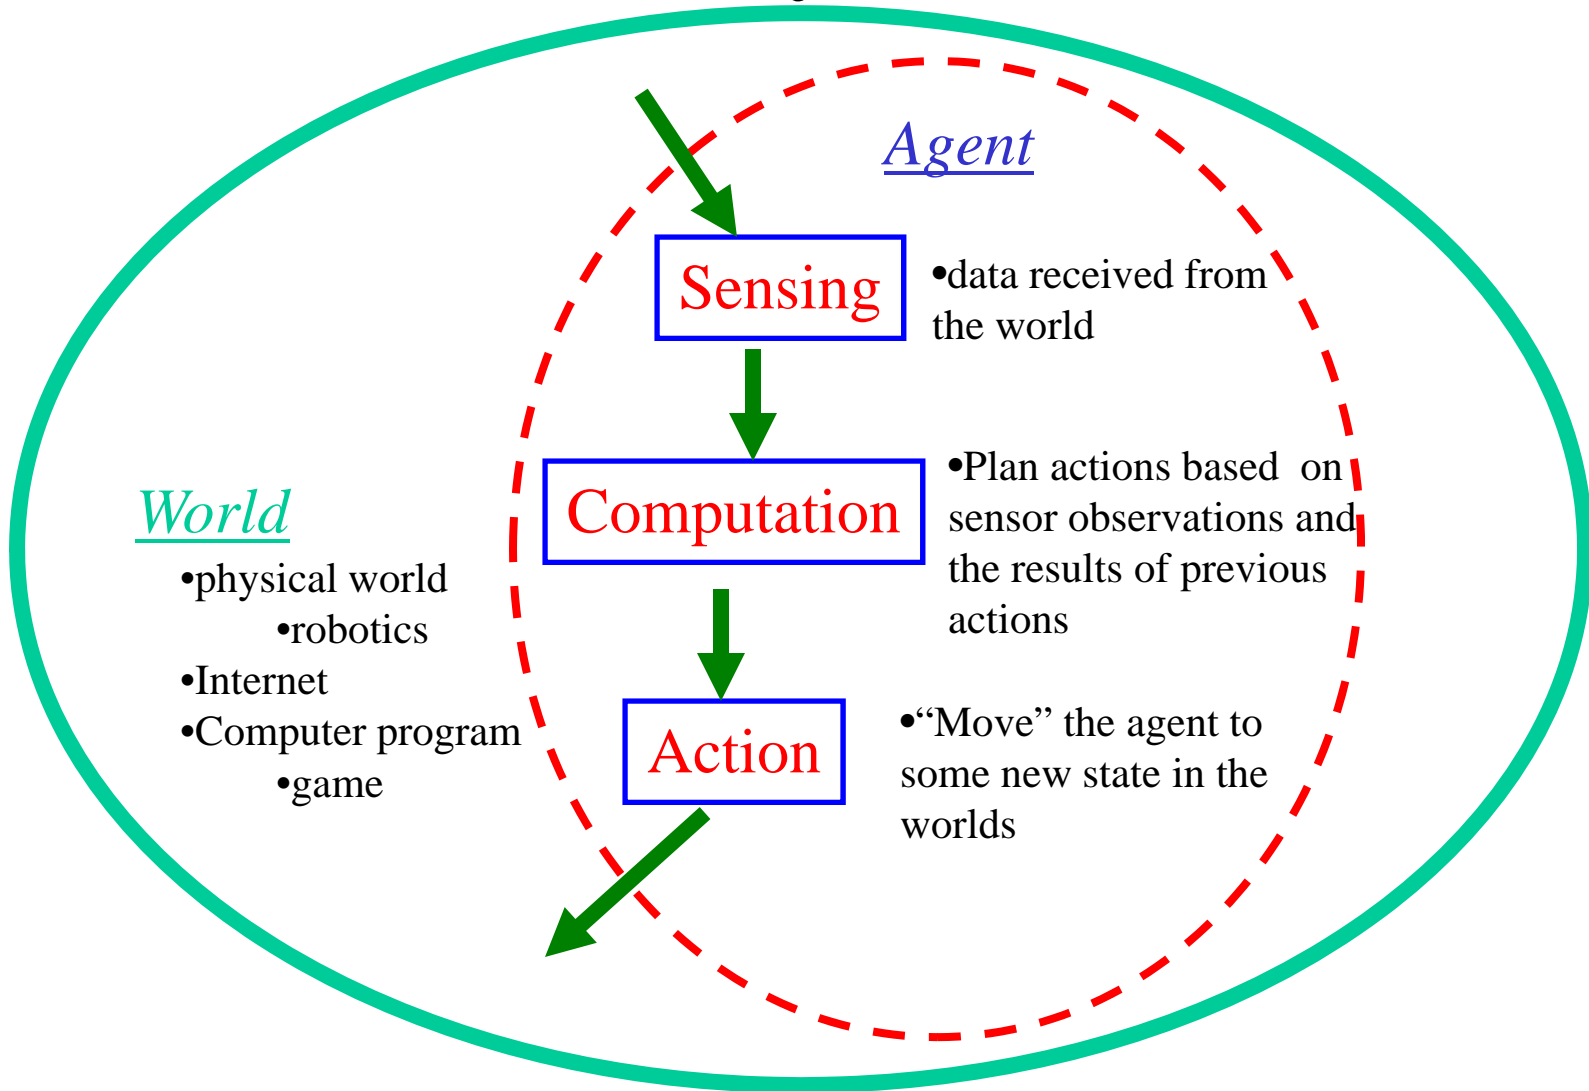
Agent

Sensing

•data received from the world

Computation

•Plan actions based on sensor observations and the results of previous actions

Action

•"Move" the agent to some new state in the worlds

World

•physical world

•robotics

•Internet

•Computer program

•game